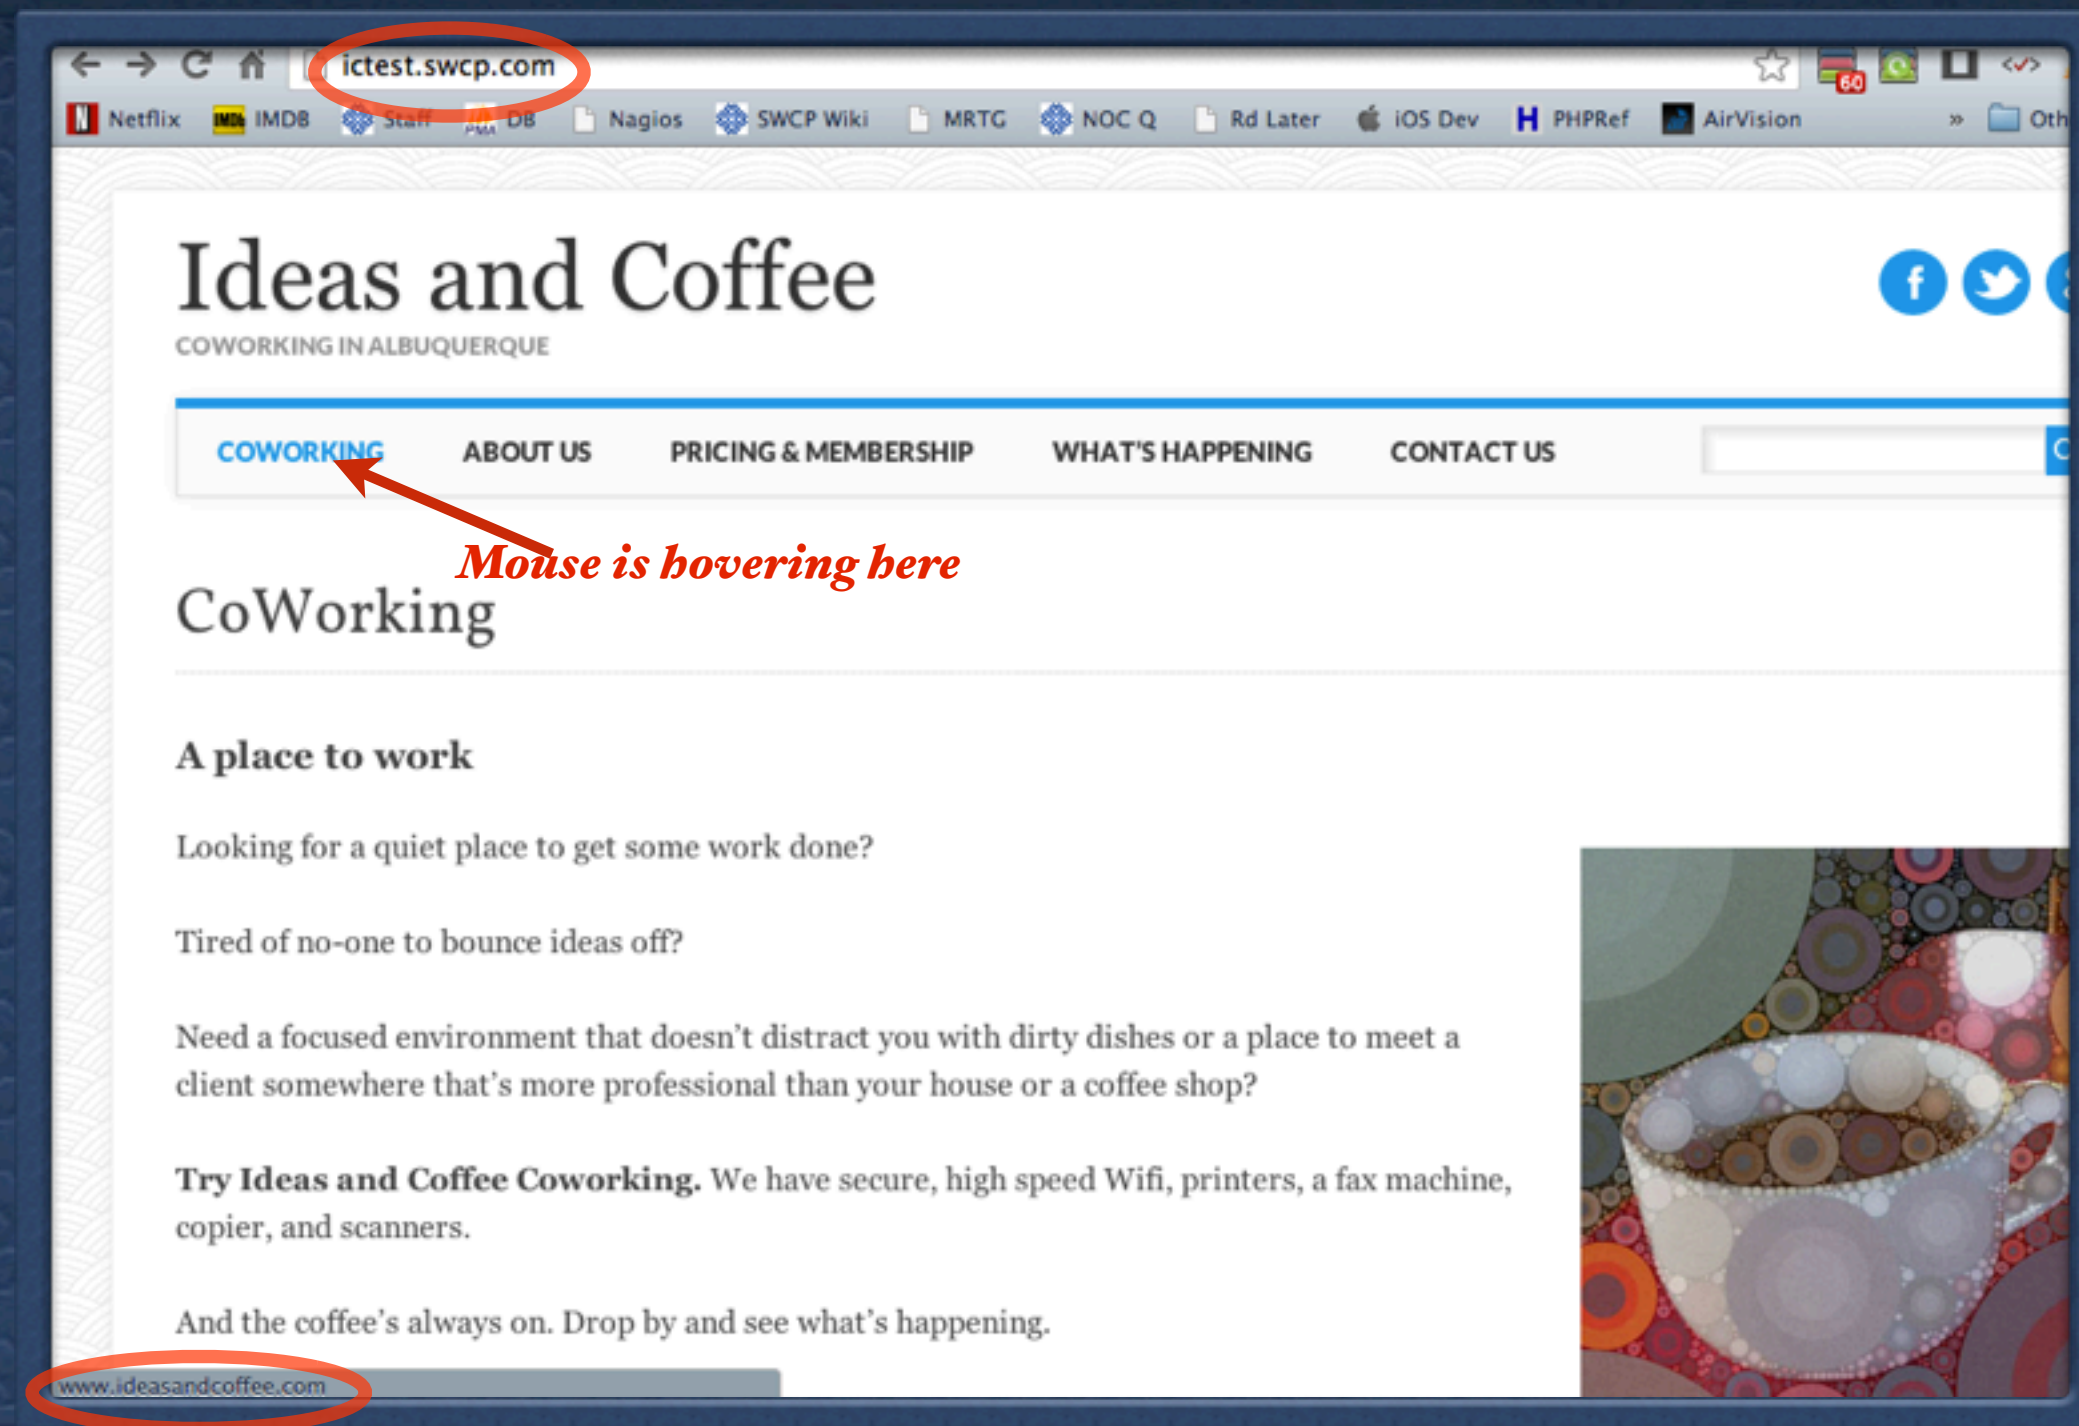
ictest.swcp.com

Netflix IMDB Staff DB Nagios SWCP Wiki MRTG NOC Q Rd Later iOS Dev PHPRef AirVision » Oth

Ideas and Coffee

COWORKING IN ALBUQUERQUE

COWORKING ABOUT US PRICING & MEMBERSHIP WHAT'S HAPPENING CONTACT US

Mouse is hovering here

CoWorking

A place to work

Looking for a quiet place to get some work done?

Tired of no-one to bounce ideas off?

Need a focused environment that doesn't distract you with dirty dishes or a place to meet a client somewhere that's more professional than your house or a coffee shop?

**Try Ideas and Coffee Coworking.** We have secure, high speed Wifi, printers, a fax machine, copier, and scanners.

And the coffee's always on. Drop by and see what's happening.

www.ideasandcoffee.com